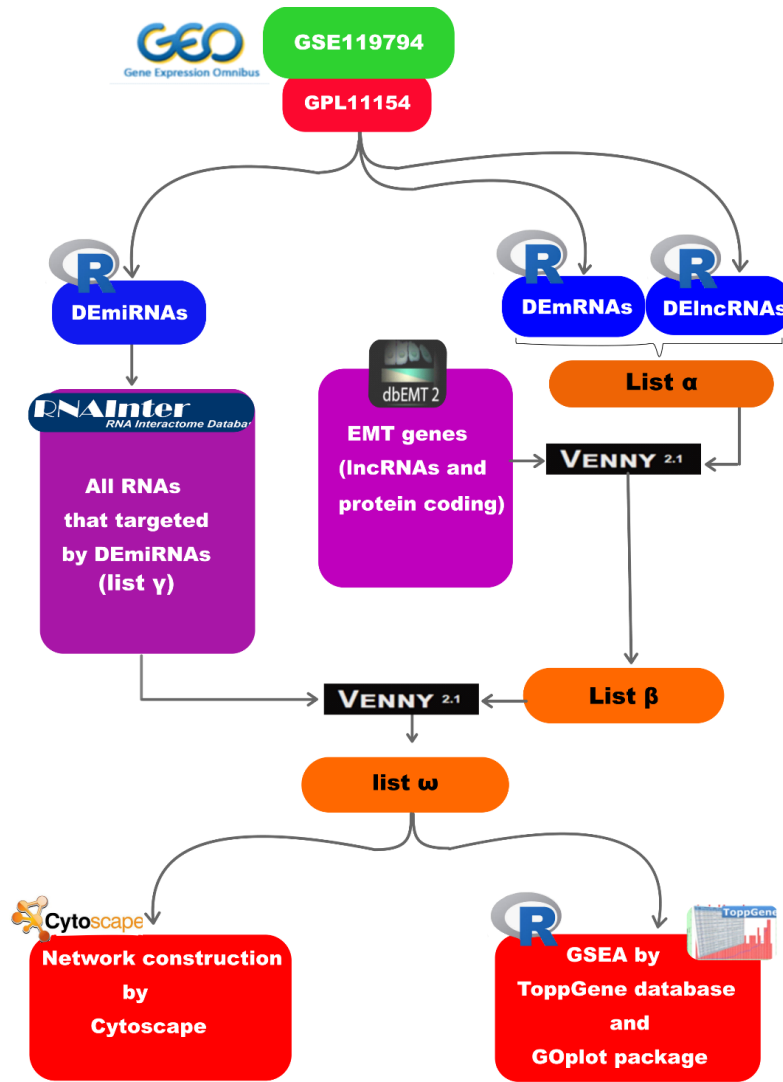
GEO
Gene Expression Omnibus

GSE119794

GPL11154

R
DEmiRNAs

R
DEmRNAs

R
DElncRNAs

List α

RNAInter
RNA Interactome Databa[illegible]

All RNAs that targeted by DEmiRNAs (list γ)

dbEMT 2

EMT genes (lncRNAs and protein coding)

VENNY 2.1

List β

VENNY 2.1

list ω

Cytoscape

Network construction by Cytoscape

R

ToppGene

GSEA by ToppGene database and GOplot package